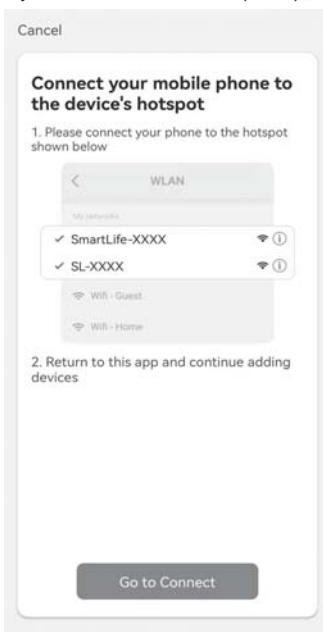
Cancel

Connect your mobile phone to the device's hotspot

1. Please connect your phone to the hotspot shown below

<

WLAN

My networks

✓ SmartLife-XXXX

✓ SL-XXXX

Wifi - Guest

Wifi - Home

2. Return to this app and continue adding devices

Go to Connect